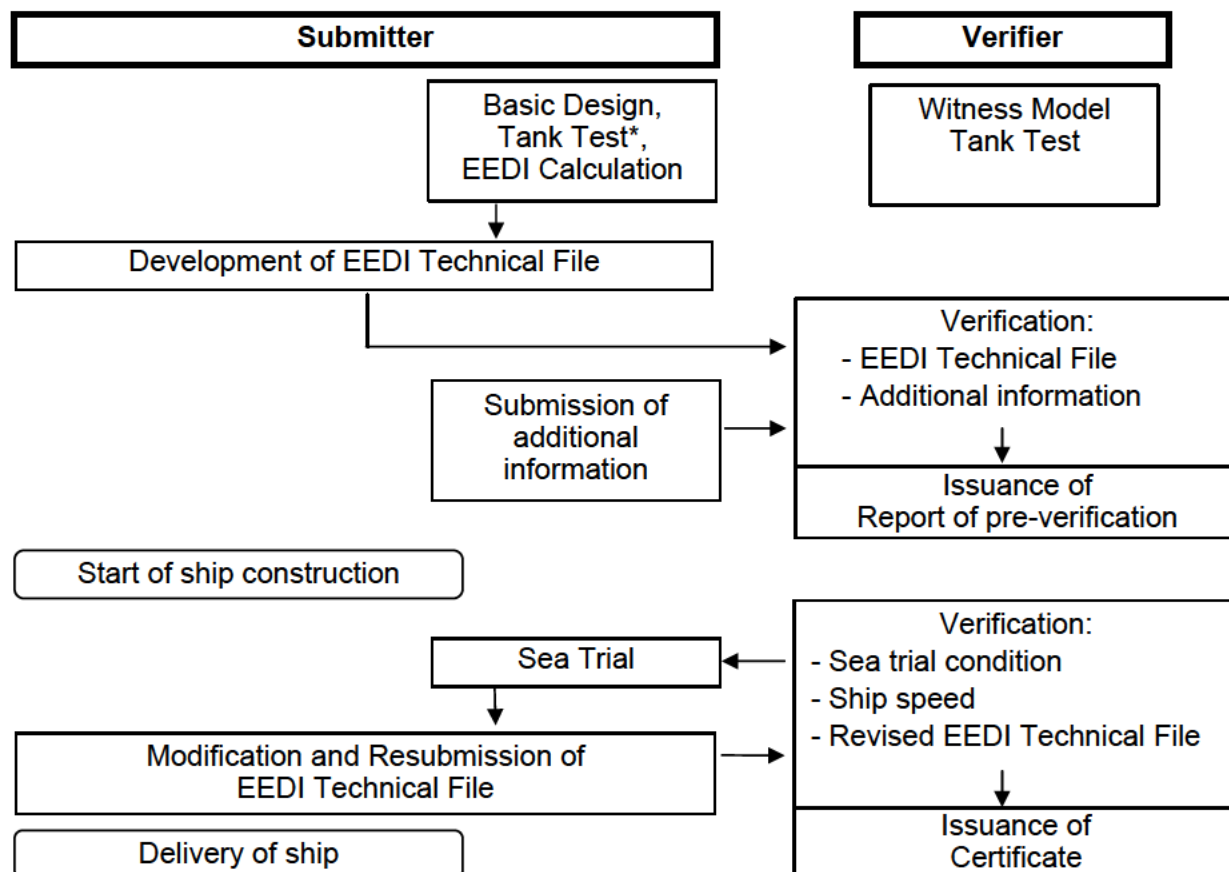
Submitter

Verifier

Basic Design, Tank Test*, EEDI Calculation

Witness Model Tank Test

Development of EEDI Technical File

Verification:
- EEDI Technical File
- Additional information

Submission of additional information

Issuance of Report of pre-verification

Start of ship construction

Verification:
- Sea trial condition
- Ship speed
- Revised EEDI Technical File

Sea Trial

Modification and Resubmission of EEDI Technical File

Issuance of Certificate

Delivery of ship